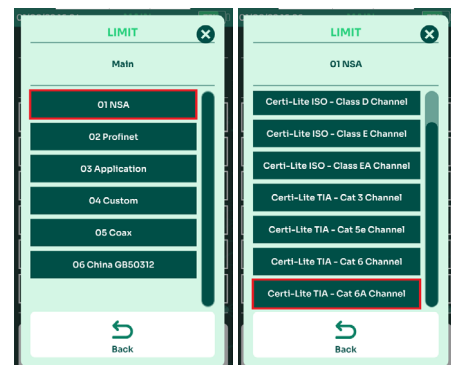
LIMIT

Main

01 NSA

02 Profinet

03 Application

04 Custom

05 Coax

06 China GB50312

Back

LIMIT

01 NSA

Certi-Lite ISO - Class D Channel

Certi-Lite ISO - Class E Channel

Certi-Lite ISO - Class EA Channel

Certi-Lite TIA - Cat 3 Channel

Certi-Lite TIA - Cat 5e Channel

Certi-Lite TIA - Cat 6 Channel

Certi-Lite TIA - Cat 6A Channel

Back